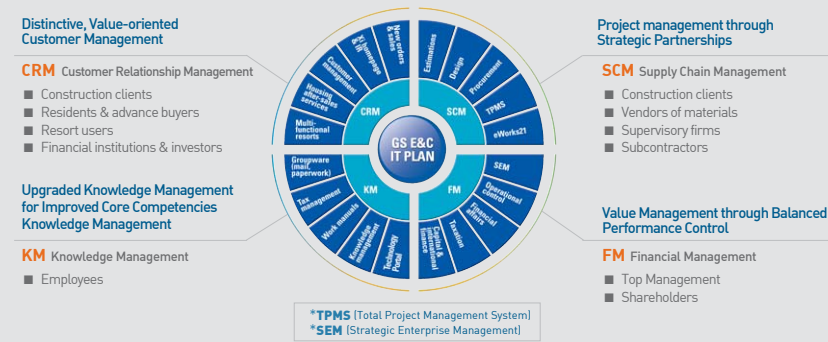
Distinctive, Value-oriented Customer Management

CRM Customer Relationship Management

■ Construction clients
■ Residents & advance buyers
■ Resort users
■ Financial institutions & investors

Upgraded Knowledge Management for Improved Core Competencies Knowledge Management

KM Knowledge Management

■ Employees

Project management through Strategic Partnerships

SCM Supply Chain Management

■ Construction clients
■ Vendors of materials
■ Supervisory firms
■ Subcontractors

Value Management through Balanced Performance Control

FM Financial Management

■ Top Management
■ Shareholders

GS E&C IT PLAN

CRM

SCM

KM

FM

New orders & sales

Xi homepage

Customer management

Housing after-sales services

Multi-functional resorts

Estimations

Design

Procurement

TPMS

eWorks21

Groupware (mail, paperwork)

Tax management

Work manuals

Knowledge management

Technology Portal

SEM

Operational control

Financial affairs

Taxation

Capital & operational finance

*TPMS (Total Project Management System)
*SEM (Strategic Enterprise Management)